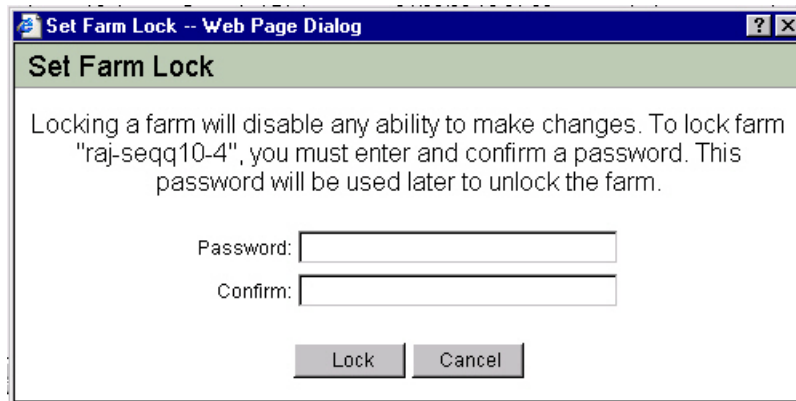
Set Farm Lock -- Web Page Dialog

?

Set Farm Lock

Locking a farm will disable any ability to make changes. To lock farm "raj-seqq10-4", you must enter and confirm a password. This password will be used later to unlock the farm.

Password:

Confirm:

Lock

Cancel